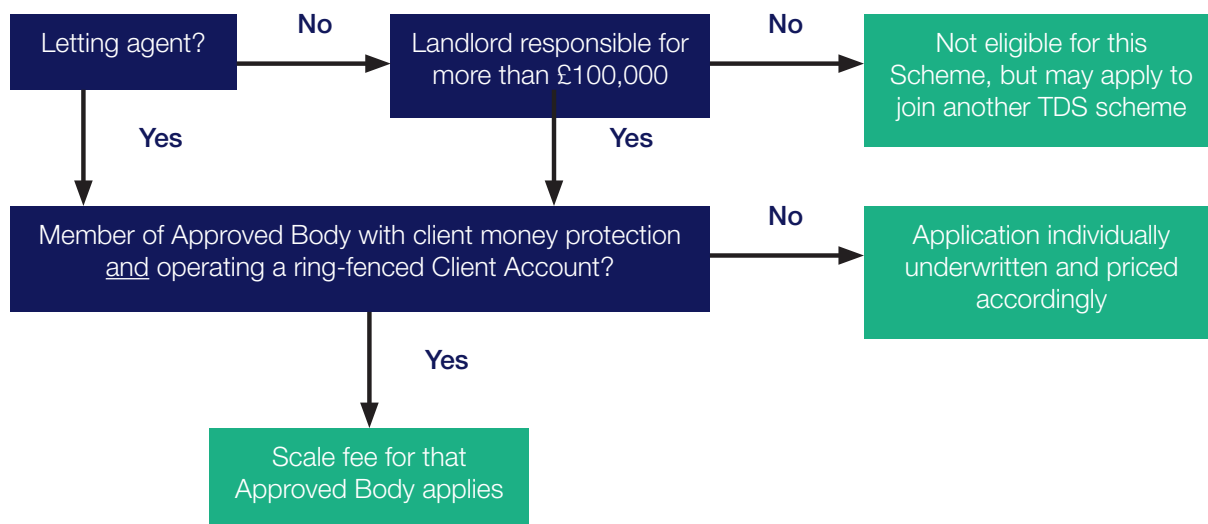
Letting agent?

No

Landlord responsible for more than £100,000

No

Not eligible for this Scheme, but may apply to join another TDS scheme

Yes

Yes

Member of Approved Body with client money protection and operating a ring-fenced Client Account?

No

Application individually underwritten and priced accordingly

Yes

Scale fee for that Approved Body applies